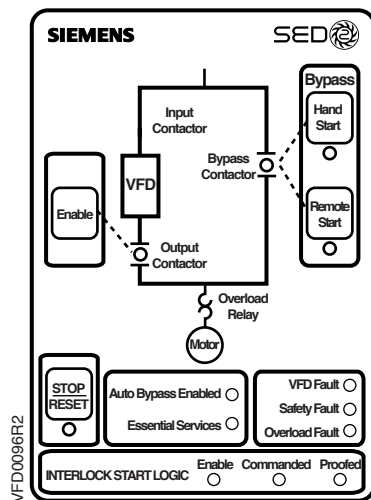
SIEMENS

SED2

Bypass

Hand Start

Input Contactor

Bypass Contactor

VFD

Remote Start

Enable

Output Contactor

Overload Relay

Motor

STOP RESET

Auto Bypass Enabled

Essential Services

VFD Fault

Safety Fault

Overload Fault

INTERLOCK START LOGIC

Enable

Commanded

Proofed

VFD0096R2